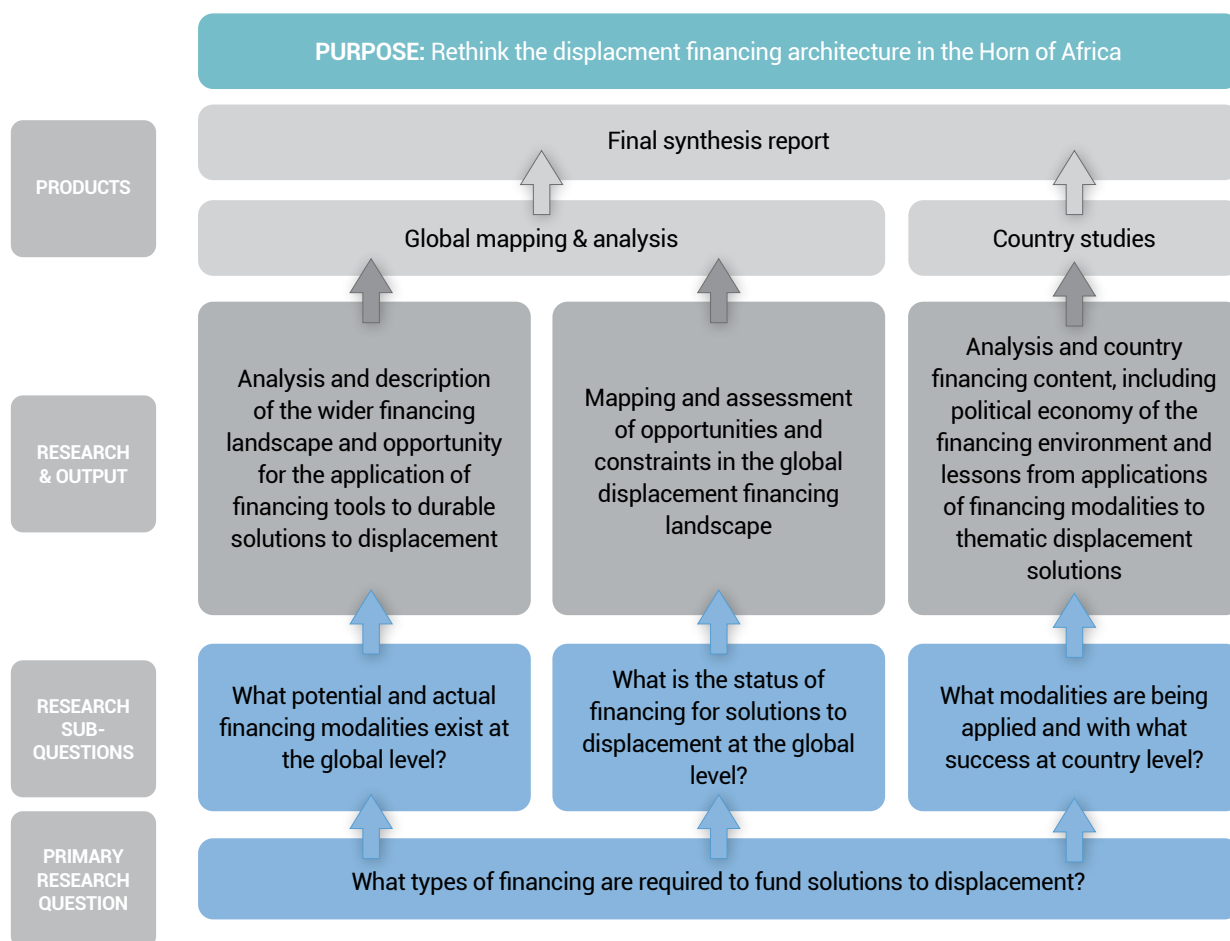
**PURPOSE:** Rethink the displacment financing architecture in the Horn of Africa

PRODUCTS

Final synthesis report

Global mapping & analysis

Country studies

RESEARCH & OUTPUT

Analysis and description of the wider financing landscape and opportunity for the application of financing tools to durable solutions to displacement

Mapping and assessment of opportunities and constraints in the global displacement financing landscape

Analysis and country financing content, including political economy of the financing environment and lessons from applications of financing modalities to thematic displacement solutions

RESEARCH SUB-QUESTIONS

What potential and actual financing modalities exist at the global level?

What is the status of financing for solutions to displacement at the global level?

What modalities are being applied and with what success at country level?

PRIMARY RESEARCH QUESTION

What types of financing are required to fund solutions to displacement?